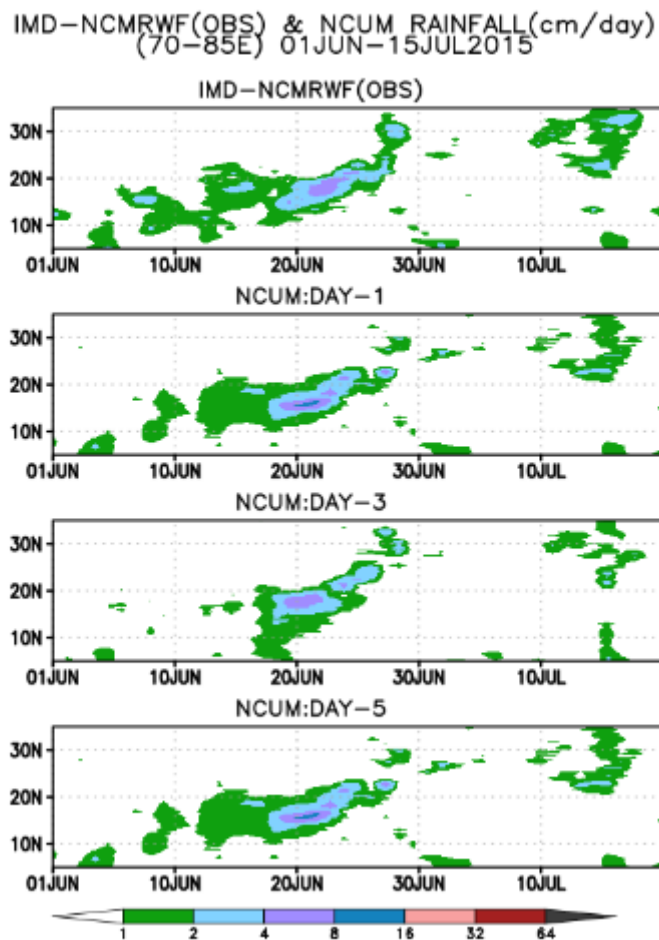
IMD-NCMRWF(OBS) & NCUM RAINFALL(cm/day)
(70-85E) 01JUN-15JUL2015

IMD-NCMRWF(OBS)

30N
20N
10N
01JUN 10JUN 20JUN 30JUN 10JUL

NCUM:DAY-1

30N
20N
10N
01JUN 10JUN 20JUN 30JUN 10JUL

NCUM:DAY-3

30N
20N
10N
01JUN 10JUN 20JUN 30JUN 10JUL

NCUM:DAY-5

30N
20N
10N
01JUN 10JUN 20JUN 30JUN 10JUL

1 2 4 8 16 32 64